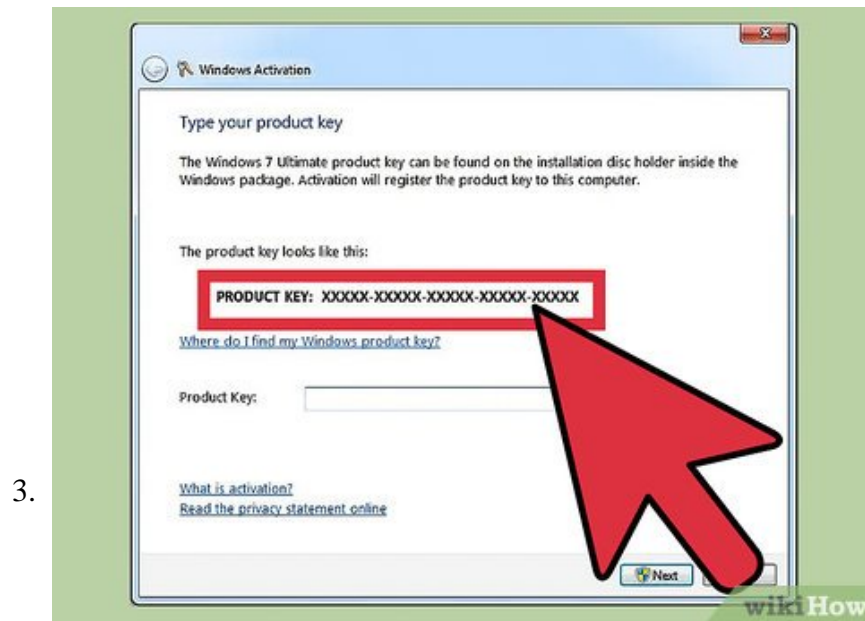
3.

Windows Activation

Type your product key

The Windows 7 Ultimate product key can be found on the installation disc holder inside the Windows package. Activation will register the product key to this computer.

The product key looks like this:

PRODUCT KEY: XXXXX-XXXXX-XXXXX-XXXXX-XXXXX

Where do I find my Windows product key?

Product Key:

What is activation?
Read the privacy statement online

Next

wikiHow